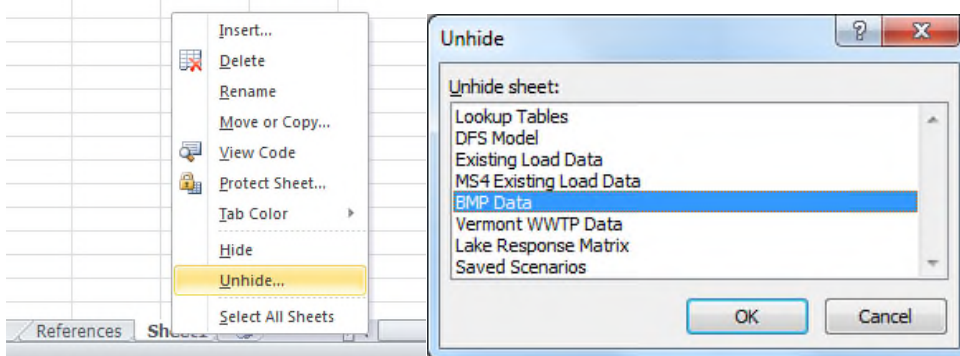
Insert...
Delete
Rename
Move or Copy...
View Code
Protect Sheet...
Tab Color
Hide
Unhide...
Select All Sheets

References Shee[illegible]

Unhide
?
X
Unhide sheet:
Lookup Tables
DFS Model
Existing Load Data
MS4 Existing Load Data
BMP Data
Vermont WWTP Data
Lake Response Matrix
Saved Scenarios
OK
Cancel